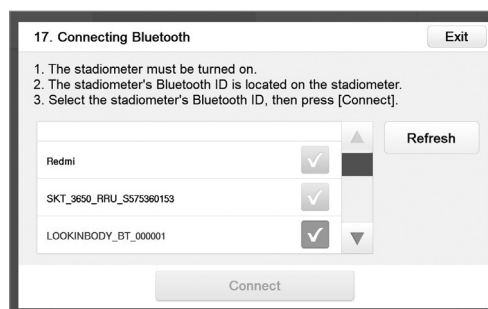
17. Connecting Bluetooth

Exit

1. The stadiometer must be turned on.
2. The stadiometer's Bluetooth ID is located on the stadiometer.
3. Select the stadiometer's Bluetooth ID, then press [Connect].

Refresh

| Redmi | ✓ |
|---|---|
| SKT_3650_RRU_S575360153 | ✓ |
| LOOKINBODY_BT_000001 | ✓ |

Connect